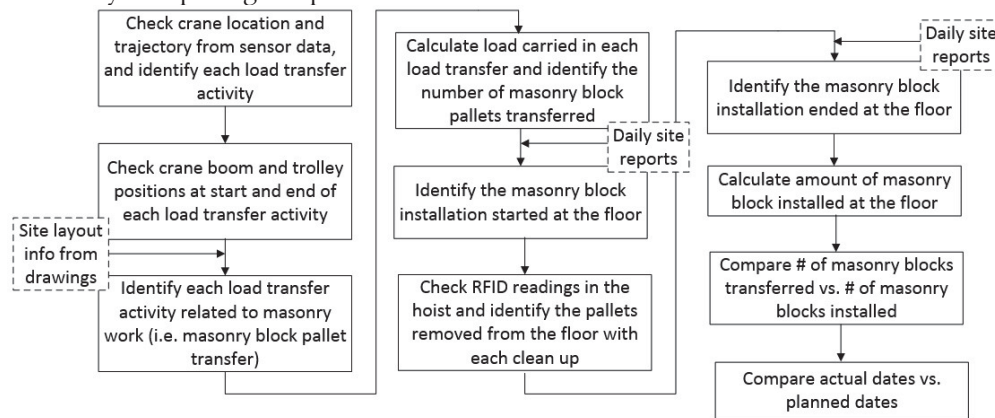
Check crane location and trajectory from sensor data, and identify each load transfer activity

Check crane boom and trolley positions at start and end of each load transfer activity

Site layout info from drawings

Identify each load transfer activity related to masonry work (i.e. masonry block pallet transfer)

Calculate load carried in each load transfer and identify the number of masonry block pallets transferred

Daily site reports

Identify the masonry block installation started at the floor

Check RFID readings in the hoist and identify the pallets removed from the floor with each clean up

Daily site reports

Identify the masonry block installation ended at the floor

Calculate amount of masonry block installed at the floor

Compare # of masonry blocks transferred vs. # of masonry blocks installed

Compare actual dates vs. planned dates